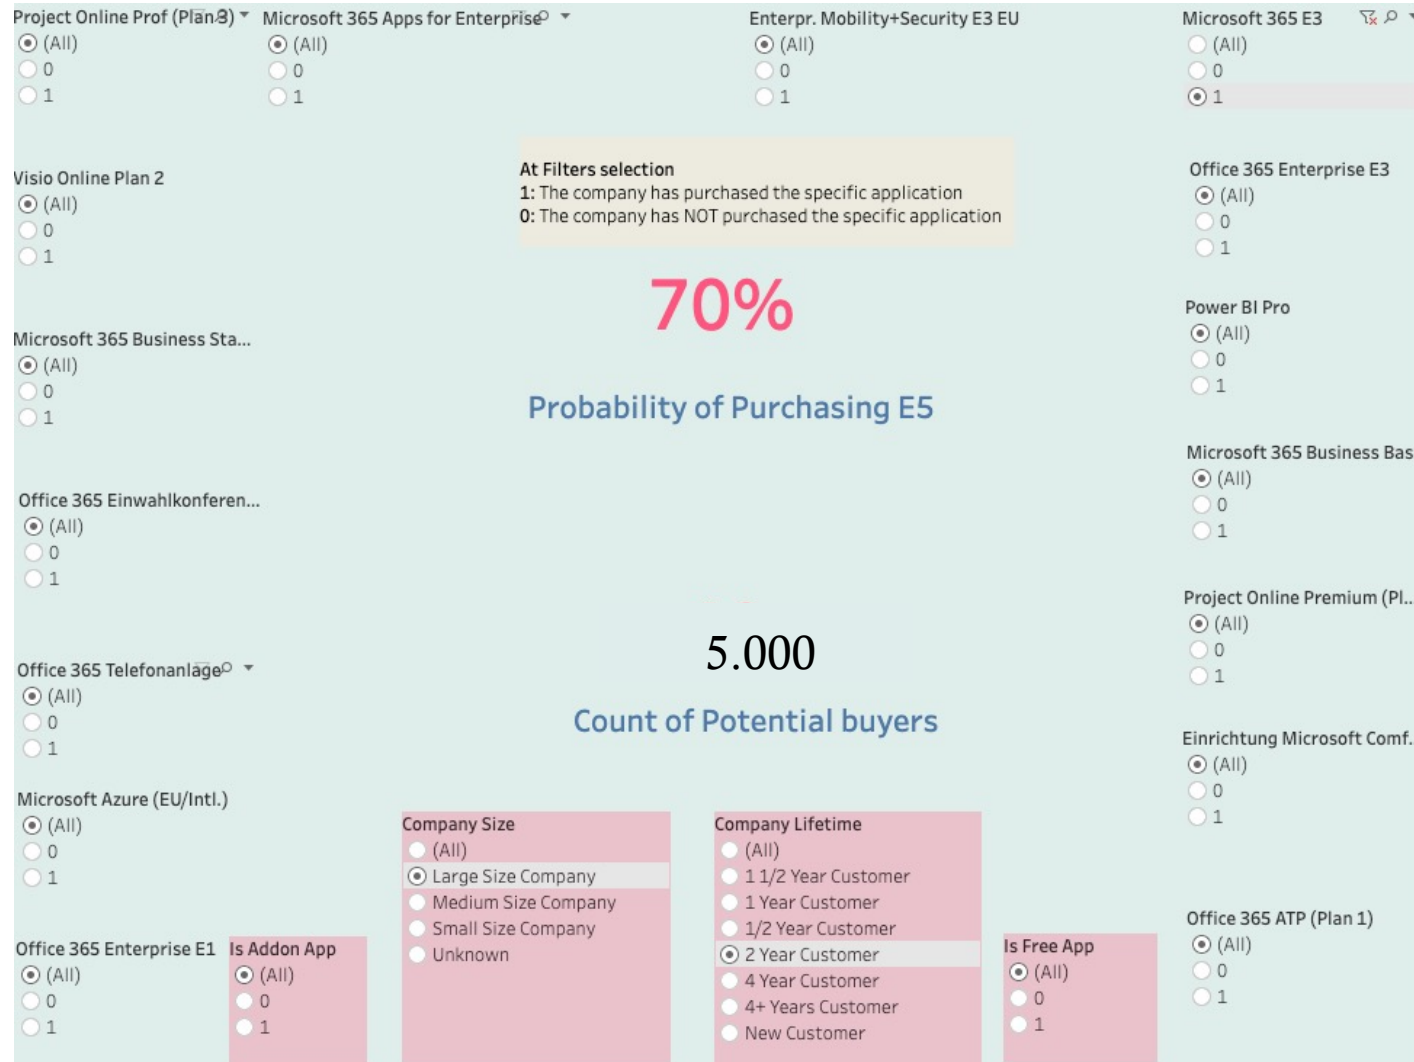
Project Online Prof (Plan 3)
(All)
0
1

Microsoft 365 Apps for Enterprise
(All)
0
1

Enterpr. Mobility+Security E3 EU
(All)
0
1

Microsoft 365 E3
(All)
0
1

Visio Online Plan 2
(All)
0
1

At Filters selection
1: The company has purchased the specific application
0: The company has NOT purchased the specific application

Office 365 Enterprise E3
(All)
0
1

70%

Probability of Purchasing E5

Power BI Pro
(All)
0
1

Microsoft 365 Business Sta...
(All)
0
1

Microsoft 365 Business Bas
(All)
0
1

Office 365 Einwahlkonferen...
(All)
0
1

Project Online Premium (Pl...
(All)
0
1

Office 365 Telefonanlage
(All)
0
1

5.000

Count of Potential buyers

Einrichtung Microsoft Comf.
(All)
0
1

Microsoft Azure (EU/Intl.)
(All)
0
1

Company Size
(All)
Large Size Company
Medium Size Company
Small Size Company
Unknown

Company Lifetime
(All)
1 1/2 Year Customer
1 Year Customer
1/2 Year Customer
2 Year Customer
4 Year Customer
4+ Years Customer
New Customer

Office 365 ATP (Plan 1)
(All)
0
1

Office 365 Enterprise E1
(All)
0
1

Is Addon App
(All)
0
1

Is Free App
(All)
0
1